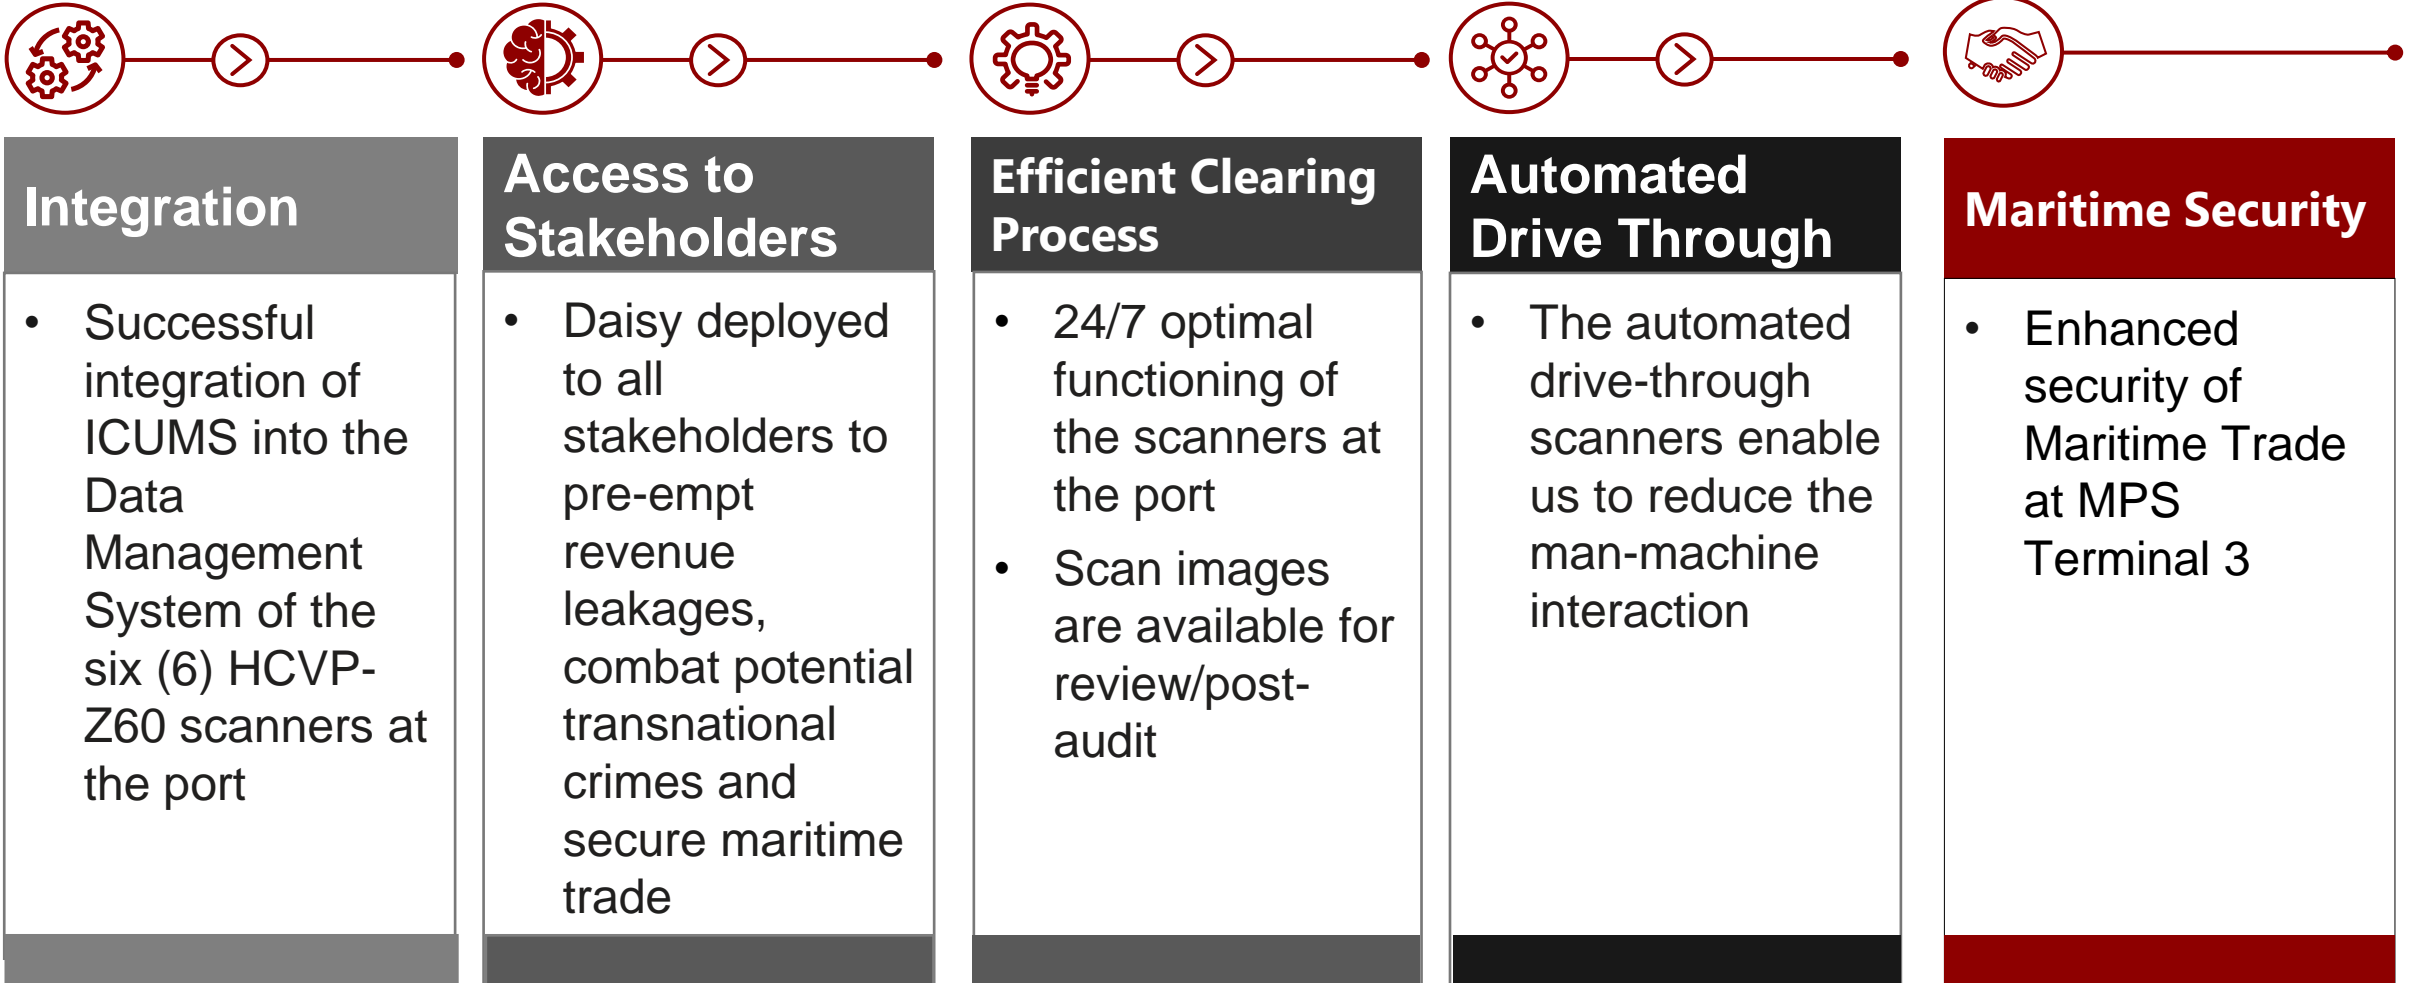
Integration

• Successful integration of ICUMS into the Data Management System of the six (6) HCVP-Z60 scanners at the port

Access to Stakeholders

• Daisy deployed to all stakeholders to pre-empt revenue leakages, combat potential transnational crimes and secure maritime trade

Efficient Clearing Process

• 24/7 optimal functioning of the scanners at the port

• Scan images are available for review/post-audit

Automated Drive Through

• The automated drive-through scanners enable us to reduce the man-machine interaction

Maritime Security

• Enhanced security of Maritime Trade at MPS Terminal 3